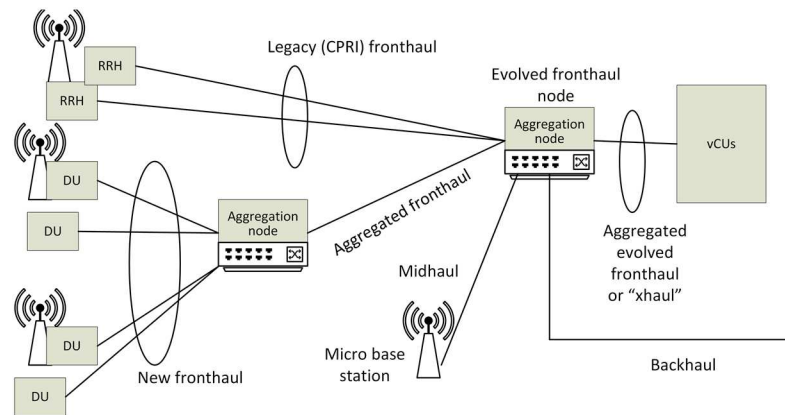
RRH

RRH

Legacy (CPRI) fronthaul

Evolved fronthaul node

Aggregation node

vCUs

DU

DU

Aggregation node

Aggregated fronthaul

Aggregated evolved fronthaul or “xhaul”

Midhaul

DU

DU

Micro base station

New fronthaul

Backhaul